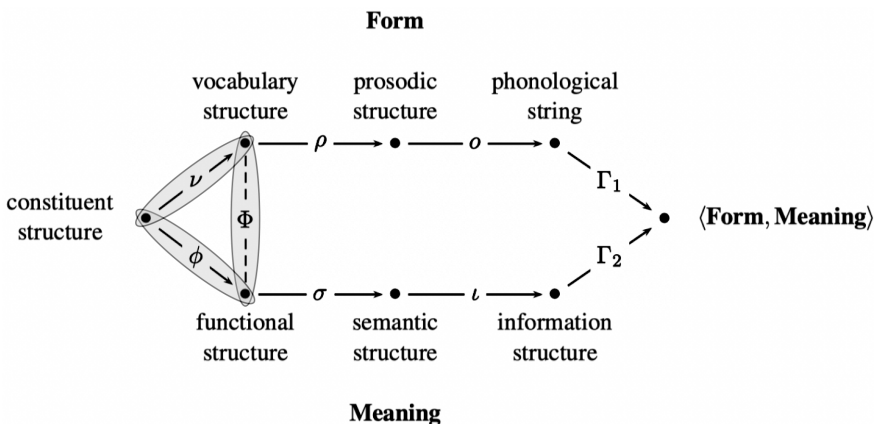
Form

vocabulary structure

prosodic structure

phonological string

constituent structure

$\nu$

$\Phi$

$\phi$

$\rho$

$o$

$\Gamma_1$

$\Gamma_2$

$\sigma$

$\iota$

$\langle$Form, Meaning$\rangle$

functional structure

semantic structure

information structure

Meaning